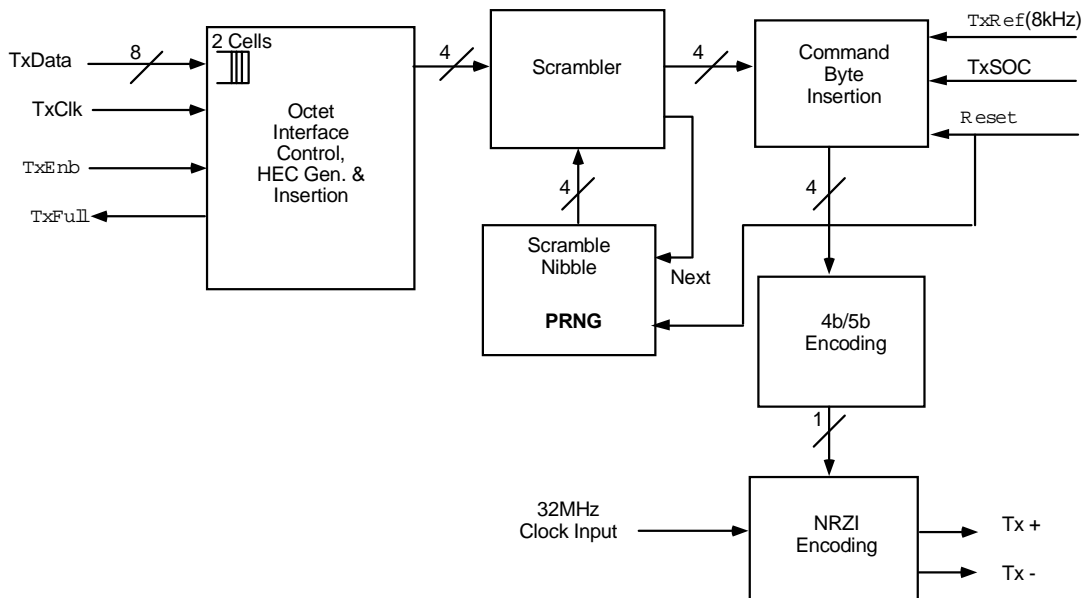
TxData
8
TxClk
TxEnb
TxFull
2 Cells
Octet Interface Control, HEC Gen. & Insertion
4
Scrambler
4
Scramble Nibble
PRNG
Next
4
Command Byte Insertion
TxRef(8kHz)
TxSOC
Reset
4
4b/5b Encoding
1
32MHz Clock Input
NRZI Encoding
Tx +
Tx -